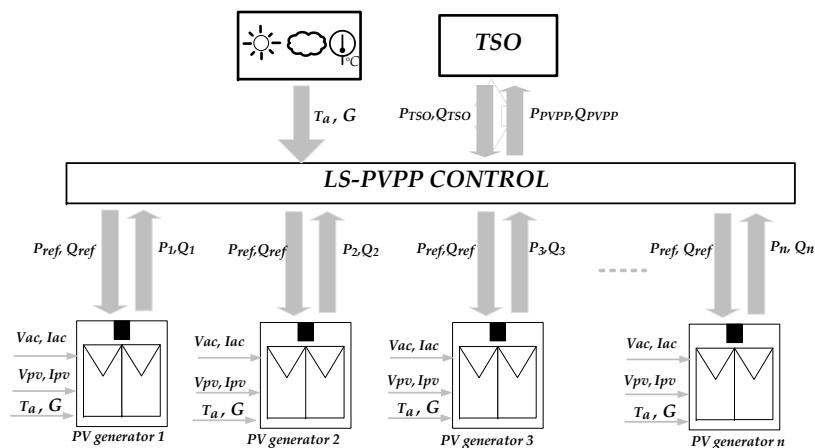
°C

TSO

$T_a$, $G$

$P_{TSO}$,$Q_{TSO}$

$P_{PVPP}$,$Q_{PVPP}$

LS-PVPP CONTROL

$P_{ref}$, $Q_{ref}$

$P_1$,$Q_1$

$P_{ref}$,$Q_{ref}$

$P_2$,$Q_2$

$P_{ref}$,$Q_{ref}$

$P_3$,$Q_3$

$P_{ref}$, $Q_{ref}$

$P_n$, $Q_n$

Vac, Iac

Vpv, Ipv

$T_a$, $G$

PV generator 1

Vac, Iac

Vpv, Ipv

$T_a$, $G$

PV generator 2

Vac, Iac

Vpv, Ipv

$T_a$, $G$

PV generator 3

Vac, Iac

Vpv, Ipv

$T_a$, $G$

PV generator n